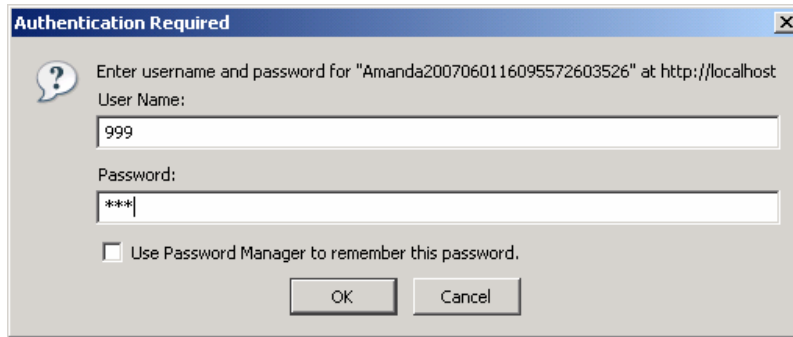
Authentication Required

Enter username and password for "Amanda20070601160955726035 26" at http://localhost

User Name:

999

Password:

***

Use Password Manager to remember this password.

OK

Cancel